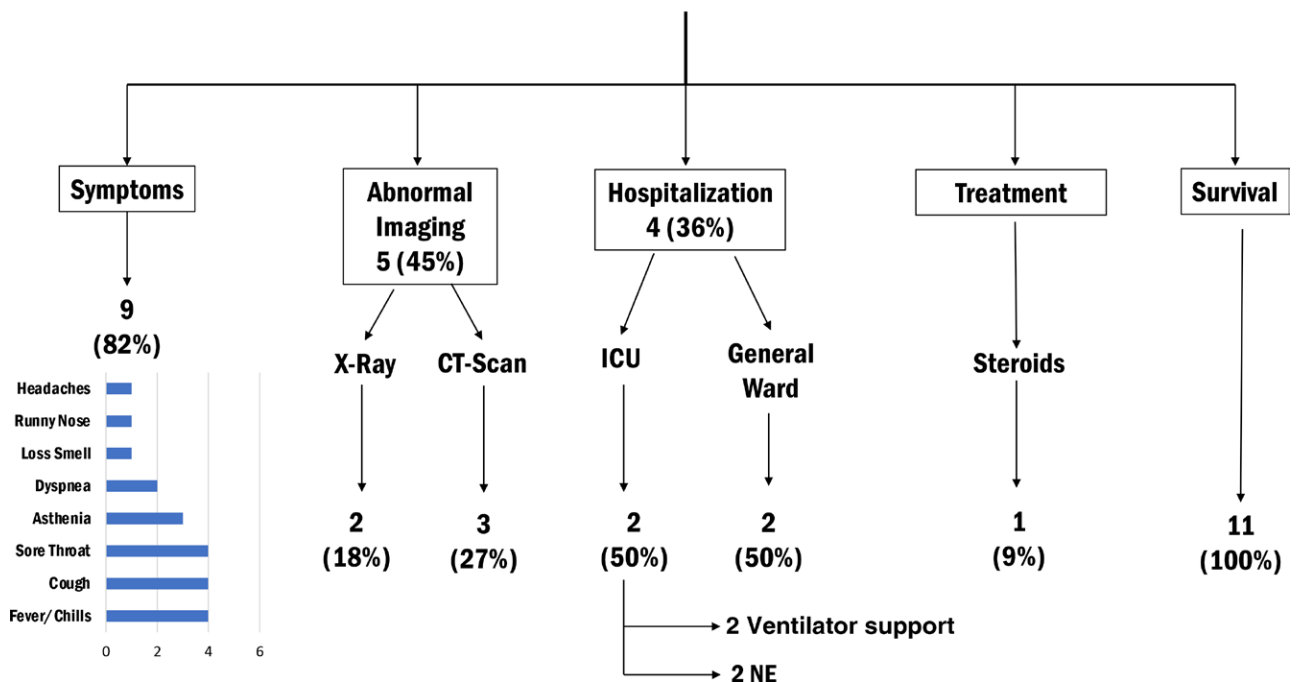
Symptoms

9 (82%)

Headaches
Runny Nose
Loss Smell
Dyspnea
Asthenia
Sore Throat
Cough
Fever/ Chills

0 2 4 6

Abnormal Imaging 5 (45%)

X-Ray

2 (18%)

CT-Scan

3 (27%)

Hospitalization 4 (36%)

ICU

2 (50%)

2 Ventilator support

2 NE

General Ward

2 (50%)

Treatment

Steroids

1 (9%)

Survival

11 (100%)